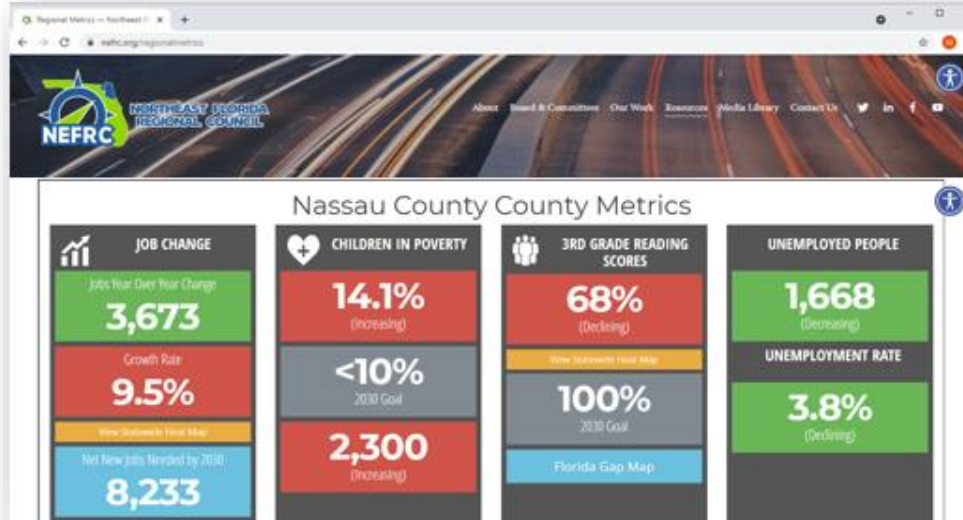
Regional Metrics — Northeast F ×
+
nefrc.org/regionalmetrics

NORTHEAST FLORIDA REGIONAL COUNCIL
NEFRC

About Board & Committees Our Work Resources Media Library Contact Us

Nassau County County Metrics

JOB CHANGE
Jobs Year Over Year Change
3,673
Growth Rate
9.5%
View Statewide Heat Map
Net New Jobs Needed by 2030
8,233

CHILDREN IN POVERTY
14.1%
(Increasing)
<10%
2030 Goal
2,300
(Increasing)

3RD GRADE READING SCORES
68%
(Declining)
View Statewide Heat Map
100%
2030 Goal
Florida Gap Map

UNEMPLOYED PEOPLE
1,668
(Decreasing)
UNEMPLOYMENT RATE
3.8%
(Declining)